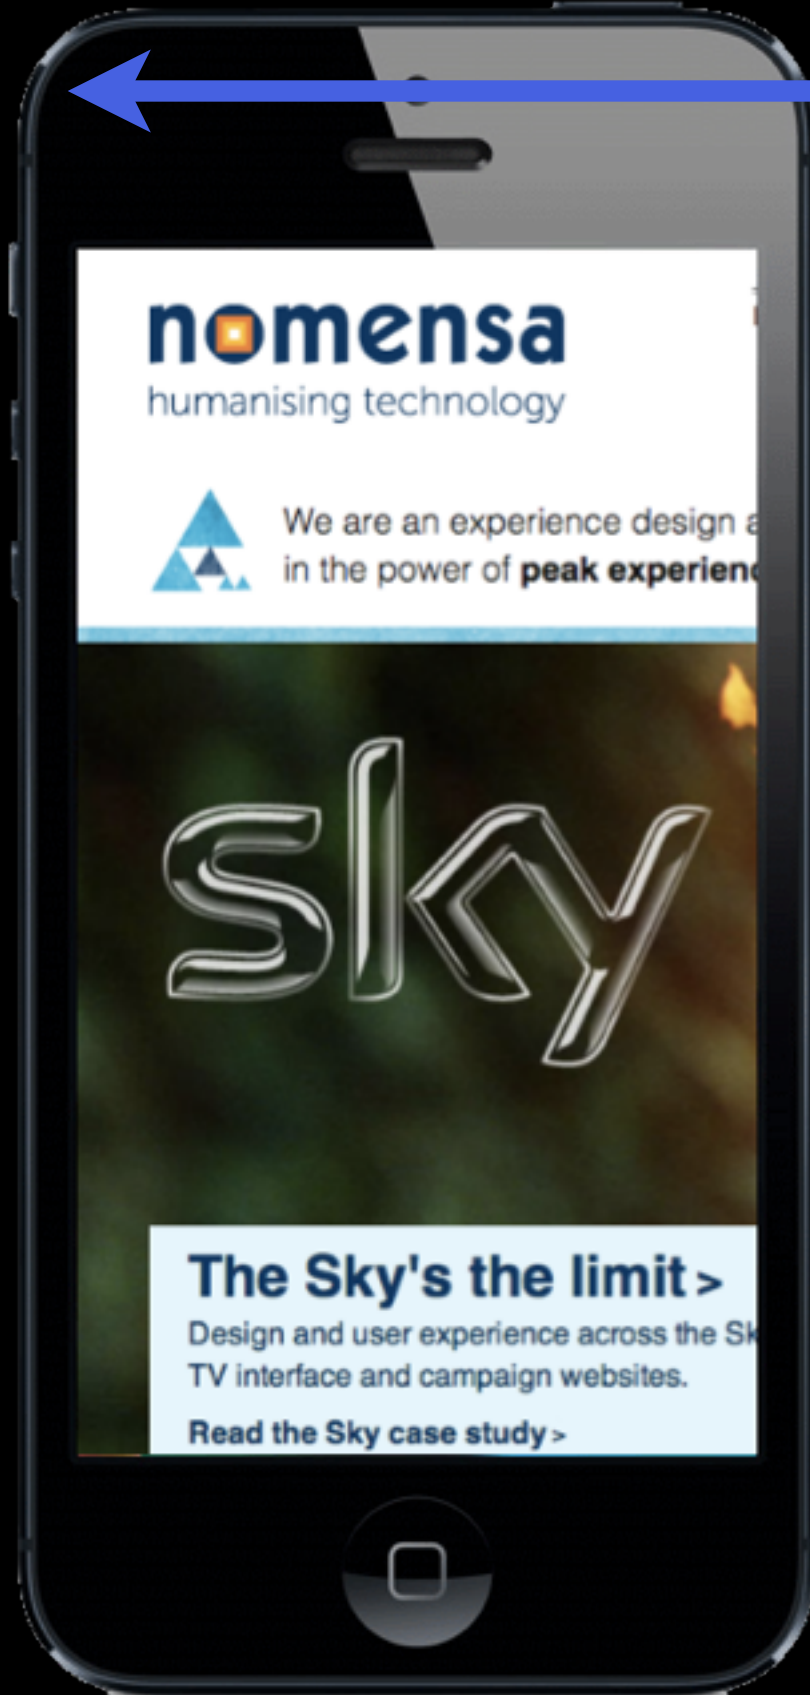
nomensa
humanising technology

We are an experience design a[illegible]
in the power of **peak experienc**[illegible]

sky

The Sky's the limit >
Design and user experience across the Sk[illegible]
TV interface and campaign websites.

Read the Sky case study >